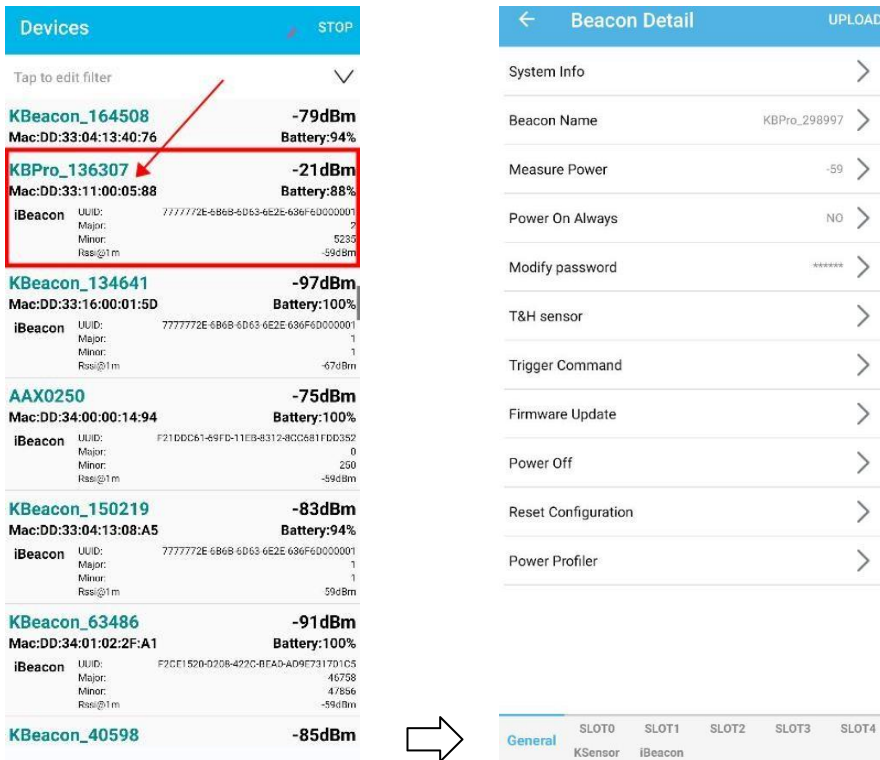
Devices STOP

Tap to edit filter

KBeacon_164508 -79dBm
Mac:DD:33:04:13:40:76 Battery:94%

KBPro_136307 -21dBm
Mac:DD:33:11:00:05:88 Battery:88%
iBeacon UUID: 7777772E-6B6B-6D63-6E2E-636F6D000001
Major: 2
Minor: 5235
Rssi@1m -59dBm

KBeacon_134641 -97dBm
Mac:DD:33:16:00:01:5D Battery:100%
iBeacon UUID: 7777772E-6B6B-6D63-6E2E-636F6D000001
Major: 1
Minor: 1
Rssi@1m -67dBm

AAX0250 -75dBm
Mac:DD:34:00:00:14:94 Battery:100%
iBeacon UUID: F21DDC61-69FD-11EB-8312-8CC681FDD352
Major: 0
Minor: 250
Rssi@1m -59dBm

KBeacon_150219 -83dBm
Mac:DD:33:04:13:08:A5 Battery:94%
iBeacon UUID: 7777772E-6B6B-6D63-6E2E-636F6D000001
Major: 1
Minor: 1
Rssi@1m 59dBm

KBeacon_63486 -91dBm
Mac:DD:34:01:02:2F:A1 Battery:100%
iBeacon UUID: F2CE1520-0208-422C-BEAD-AD9E7317D1C5
Major: 46758
Minor: 47856
Rssi@1m -59dBm

KBeacon_40598 -85dBm

← Beacon Detail UPLOAD

System Info
Beacon Name KBPro_298997
Measure Power -59
Power On Always NO
Modify password ******
T&H sensor
Trigger Command
Firmware Update
Power Off
Reset Configuration
Power Profiler

General SLOT0 KSensor SLOT1 iBeacon SLOT2 SLOT3 SLOT4